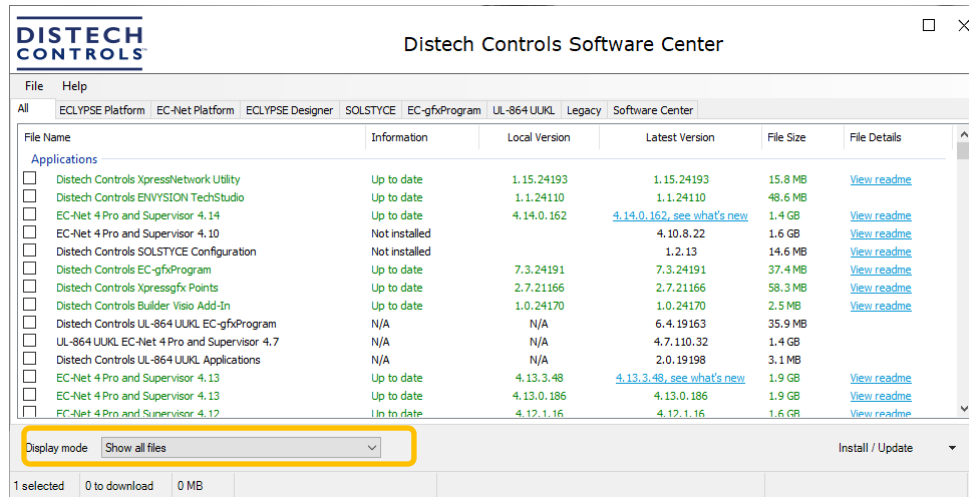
DISTECH CONTROLS

Distech Controls Software Center

File Help

All | ECLYPSE Platform | EC-Net Platform | ECLYPSE Designer | SOLSTYCE | EC-gfxProgram | UL-864 UUKL | Legacy | Software Center

| File Name | Information | Local Version | Latest Version | File Size | File Details |
|---|---|---|---|---|---|
| Applications | | | | | |
| Distech Controls XpressNetwork Utility | Up to date | 1.15.24193 | 1.15.24193 | 15.8 MB | View readme |
| Distech Controls ENVYSION TechStudio | Up to date | 1.1.24110 | 1.1.24110 | 48.6 MB | |
| EC-Net 4 Pro and Supervisor 4.14 | Up to date | 4.14.0.162 | 4.14.0.162, see what's new | 1.4 GB | View readme |
| EC-Net 4 Pro and Supervisor 4.10 | Not installed | | 4.10.8.22 | 1.6 GB | View readme |
| Distech Controls SOLSTYCE Configuration | Not installed | | 1.2.13 | 14.6 MB | View readme |
| Distech Controls EC-gfxProgram | Up to date | 7.3.24191 | 7.3.24191 | 37.4 MB | View readme |
| Distech Controls Xpressgfx Points | Up to date | 2.7.21166 | 2.7.21166 | 58.3 MB | View readme |
| Distech Controls Builder Visio Add-In | Up to date | 1.0.24170 | 1.0.24170 | 2.5 MB | View readme |
| Distech Controls UL-864 UUKL EC-gfxProgram | N/A | N/A | 6.4.19163 | 35.9 MB | |
| UL-864 UUKL EC-Net 4 Pro and Supervisor 4.7 | N/A | N/A | 4.7.110.32 | 1.4 GB | |
| Distech Controls UL-864 UUKL Applications | N/A | N/A | 2.0.19198 | 3.1 MB | |
| EC-Net 4 Pro and Supervisor 4.13 | Up to date | 4.13.3.48 | 4.13.3.48, see what's new | 1.9 GB | View readme |
| EC-Net 4 Pro and Supervisor 4.13 | Up to date | 4.13.0.186 | 4.13.0.186 | 1.9 GB | View readme |
| EC-Net 4 Pro and Supervisor 4.12 | Up to date | 4.12.1.16 | 4.12.1.16 | 1.6 GB | View readme |

Display mode Show all files

Install / Update

1 selected | 0 to download | 0 MB